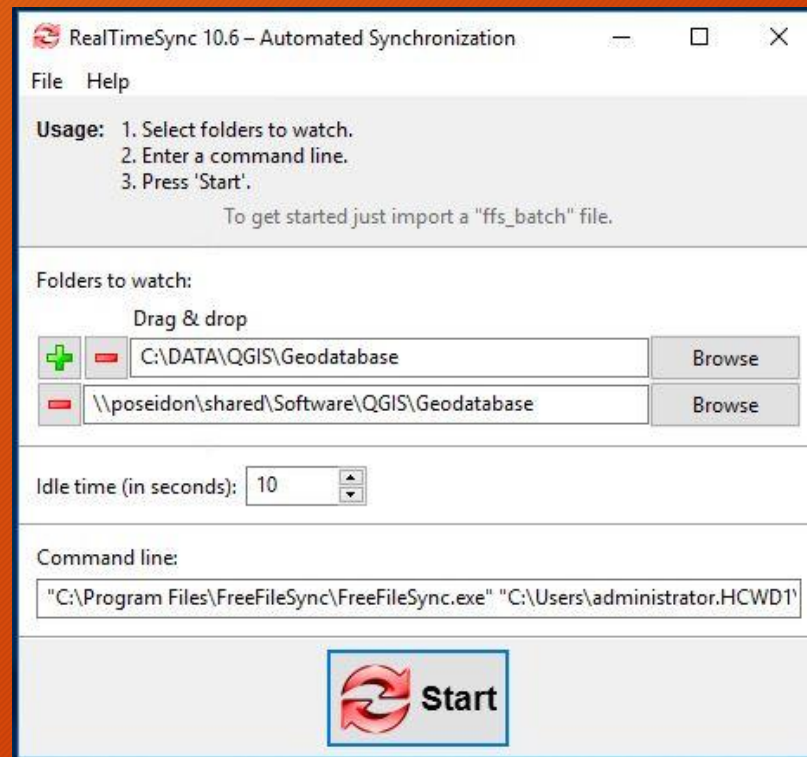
RealTimeSync 10.6 – Automated Synchronization

File Help

Usage: 1. Select folders to watch.
2. Enter a command line.
3. Press 'Start'.

To get started just import a "ffs_batch" file.

Folders to watch:

Drag & drop

C:\DATA\QGIS\Geodatabase Browse

\\poseidon\shared\Software\QGIS\Geodatabase Browse

Idle time (in seconds): 10

Command line:

"C:\Program Files\FreeFileSync\FreeFileSync.exe" "C:\Users\administrator.HCWD1\

Start